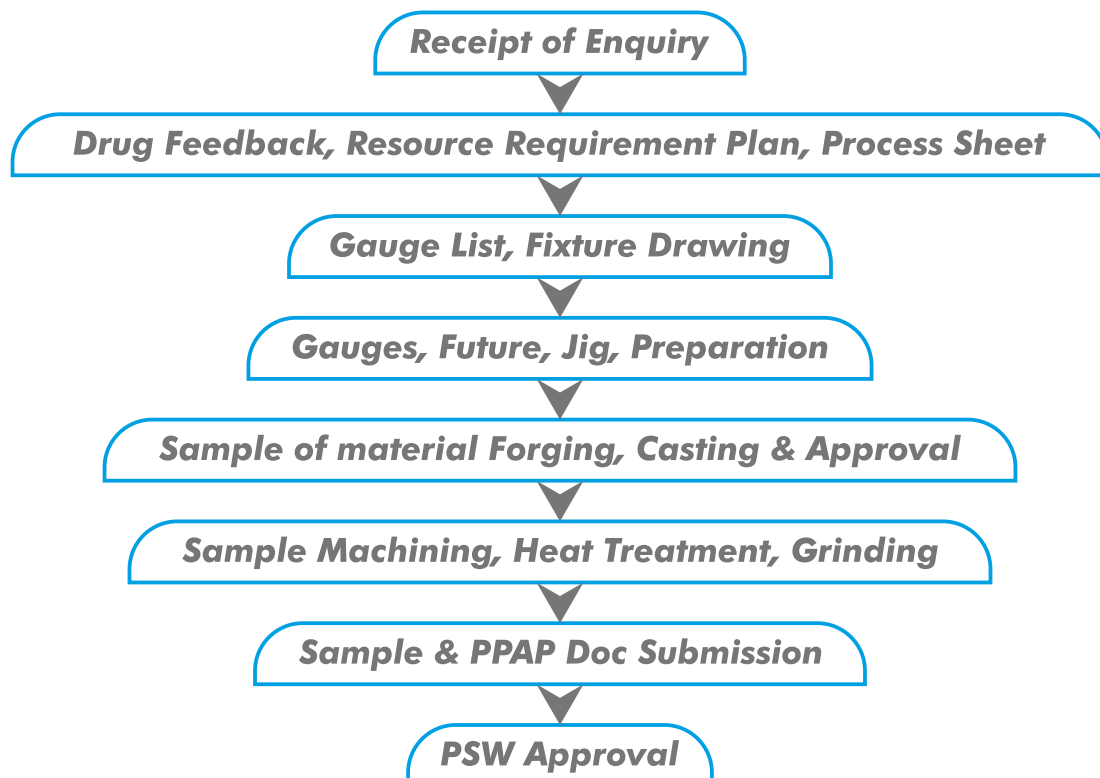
Receipt of Enquiry

Drug Feedback, Resource Requirement Plan, Process Sheet

Gauge List, Fixture Drawing

Gauges, Future, Jig, Preparation

Sample of material Forging, Casting & Approval

Sample Machining, Heat Treatment, Grinding

Sample & PPAP Doc Submission

PSW Approval